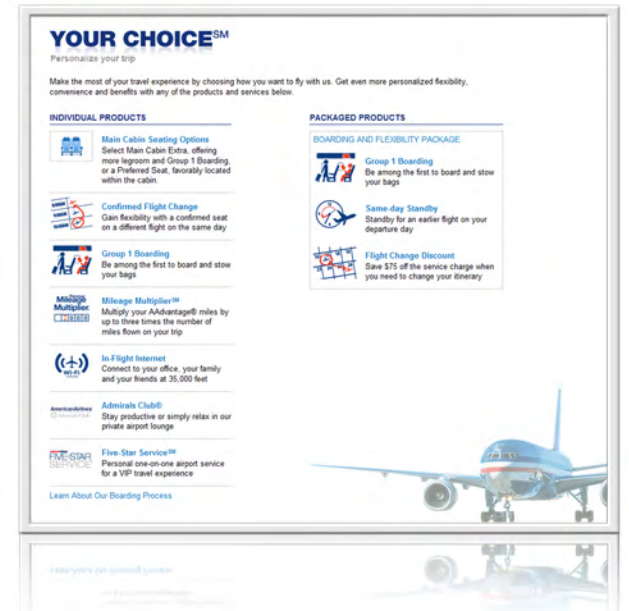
YOUR CHOICE℠
Personalize your trip

Make the most of your travel experience by choosing how you want to fly with us. Get even more personalized flexibility, convenience and benefits with any of the products and services below.

INDIVIDUAL PRODUCTS

Main Cabin Seating Options
Select Main Cabin Extra, offering more legroom and Group 1 Boarding, or a Preferred Seat, favorably located within the cabin.

Confirmed Flight Change
Gain flexibility with a confirmed seat on a different flight on the same day

Group 1 Boarding
Be among the first to board and stow your bags

Mileage Multiplier
Mileage Multiplier℠
Multiply your AAdvantage® miles by up to three times the number of miles flown on your trip

Wi-Fi
In-Flight Internet
Connect to your office, your family and your friends at 35,000 feet

AmericanAirlines
Admirals Club®
Stay productive or simply relax in our private airport lounge

FIVE-STAR SERVICE
Five-Star Service℠
Personal one-on-one airport service for a VIP travel experience

Learn About Our Boarding Process

PACKAGED PRODUCTS

BOARDING AND FLEXIBILITY PACKAGE

Group 1 Boarding
Be among the first to board and stow your bags

Same-day Standby
Standby for an earlier flight on your departure day

Flight Change Discount
Save $75 off the service charge when you need to change your itinerary